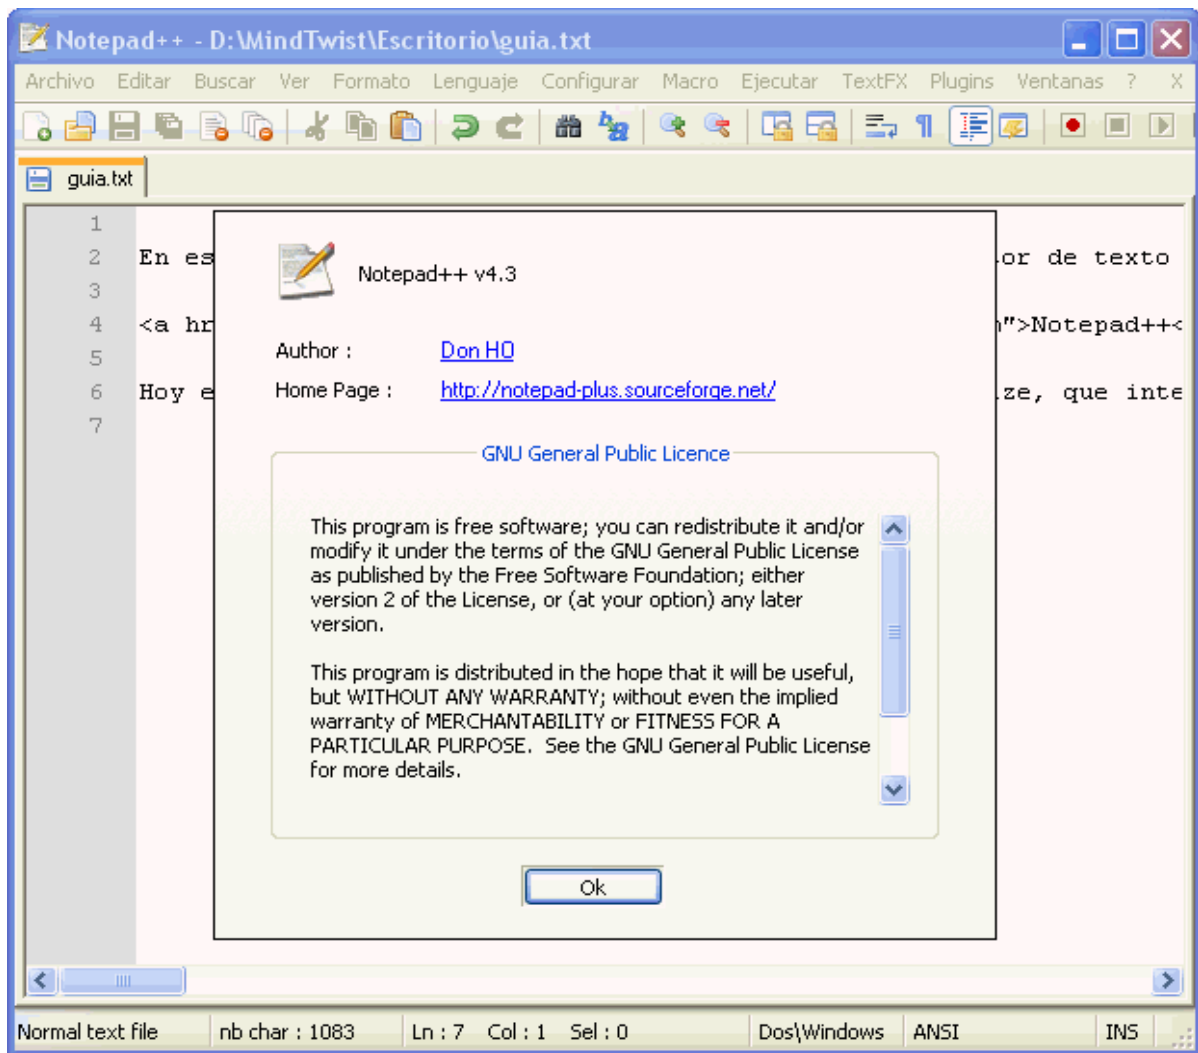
Notepad++ - D:\MindTwist\Escritorio\guia.txt

Archivo Editar Buscar Ver Formato Lenguaje Configurar Macro Ejecutar TextFX Plugins Ventanas ? X

guia.txt

1
2 En es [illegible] or de texto
3
4 <a hr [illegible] ">Notepad++<
5
6 Hoy e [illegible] ze, que inte
7

Notepad++ v4.3

Author : Don HO

Home Page : http://notepad-plus.sourceforge.net/

GNU General Public Licence

This program is free software; you can redistribute it and/or modify it under the terms of the GNU General Public License as published by the Free Software Foundation; either version 2 of the License, or (at your option) any later version.

This program is distributed in the hope that it will be useful, but WITHOUT ANY WARRANTY; without even the implied warranty of MERCHANTABILITY or FITNESS FOR A PARTICULAR PURPOSE. See the GNU General Public License for more details.

Ok

Normal text file | nb char : 1083 | Ln : 7 Col : 1 Sel : 0 | Dos\Windows | ANSI | INS